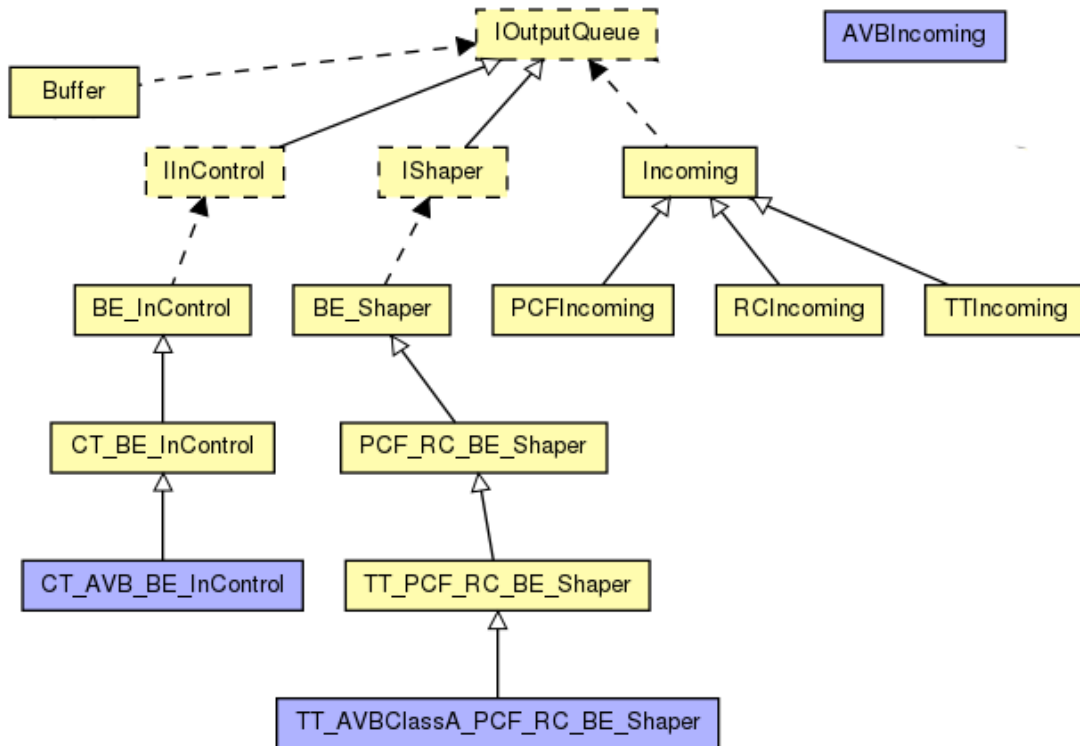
IOutputQueue

AVBIncoming

Buffer

IInControl

IShaper

Incoming

BE_InControl

BE_Shaper

PCFIncoming

RCIncoming

TTIncoming

CT_BE_InControl

PCF_RC_BE_Shaper

CT_AVB_BE_InControl

TT_PCF_RC_BE_Shaper

TT_AVBClassA_PCF_RC_BE_Shaper